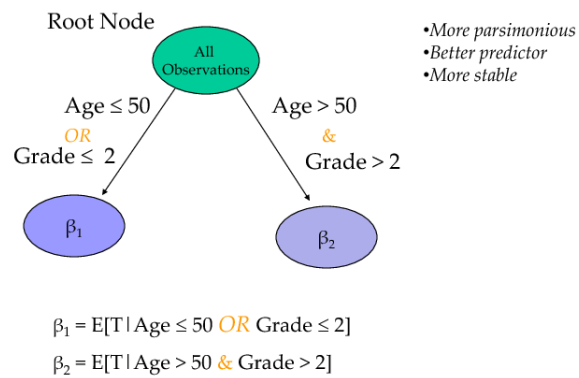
Root Node

All Observations

•More parsimonious
•Better predictor
•More stable

Age ≤ 50
OR
Grade ≤ 2

Age > 50
&
Grade > 2

$\beta_1$

$\beta_2$

$\beta_1$ = E[T | Age ≤ 50 OR Grade ≤ 2]

$\beta_2$ = E[T | Age > 50 & Grade > 2]